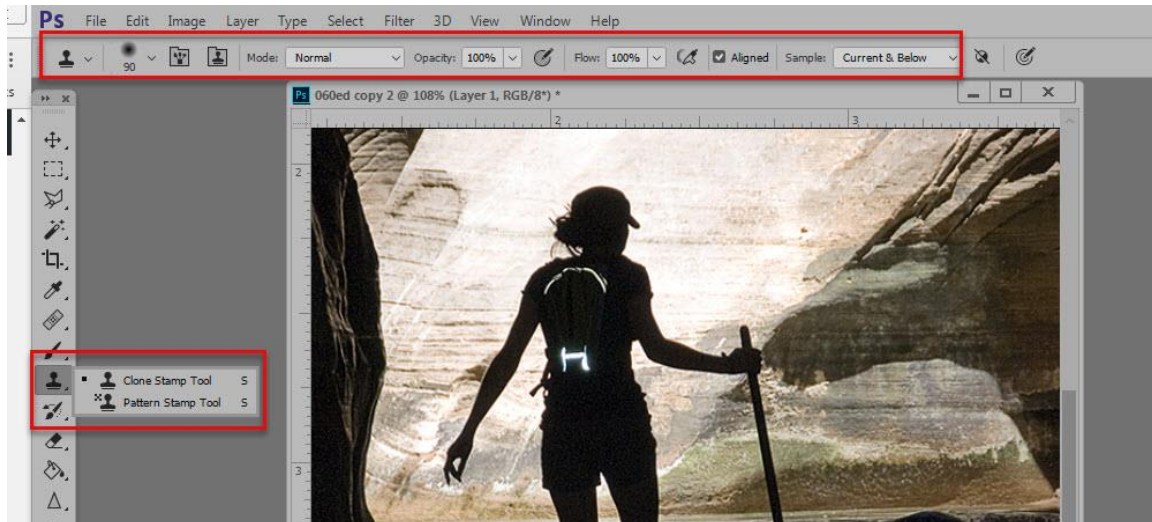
Ps File Edit Image Layer Type Select Filter 3D View Window Help

90 Mode: Normal Opacity: 100% Flow: 100% Aligned Sample: Current & Below

060ed copy 2 @ 108% (Layer 1, RGB/8*) *

2 3

2

3

Clone Stamp Tool S
Pattern Stamp Tool S